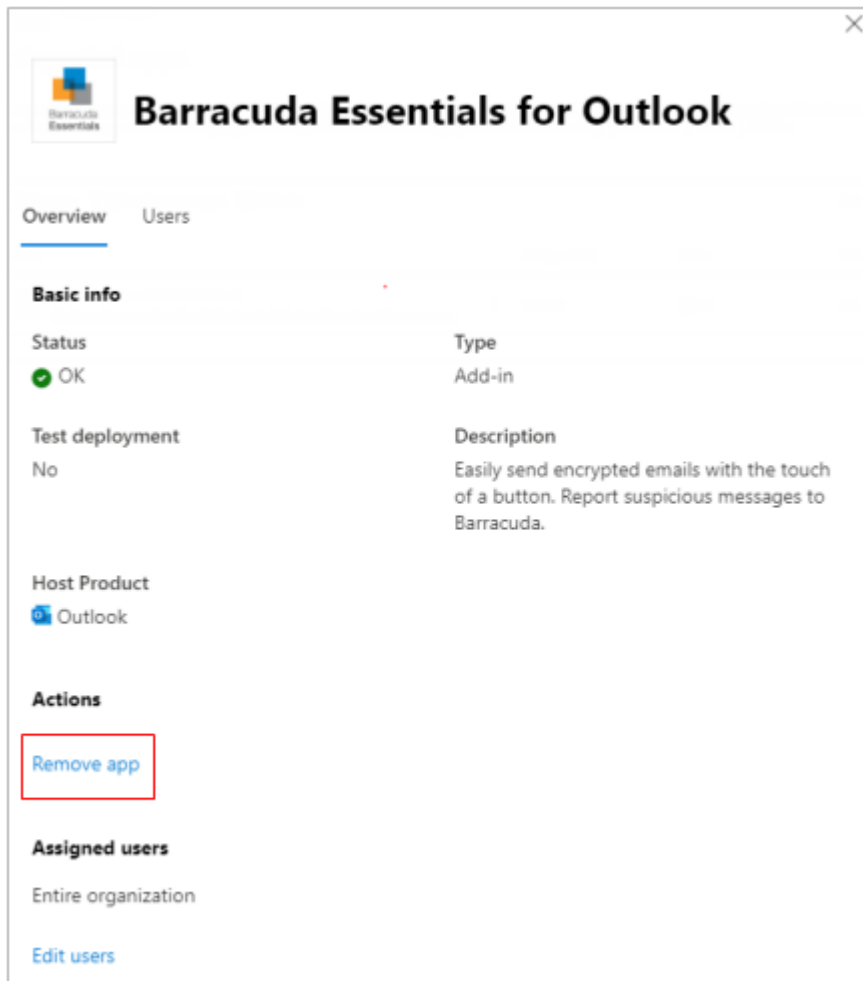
Barracuda Essentials

Barracuda Essentials for Outlook

Overview Users

Basic info

Status
OK

Type
Add-in

Test deployment
No

Description
Easily send encrypted emails with the touch of a button. Report suspicious messages to Barracuda.

Host Product
Outlook

Actions

Remove app

Assigned users

Entire organization

Edit users